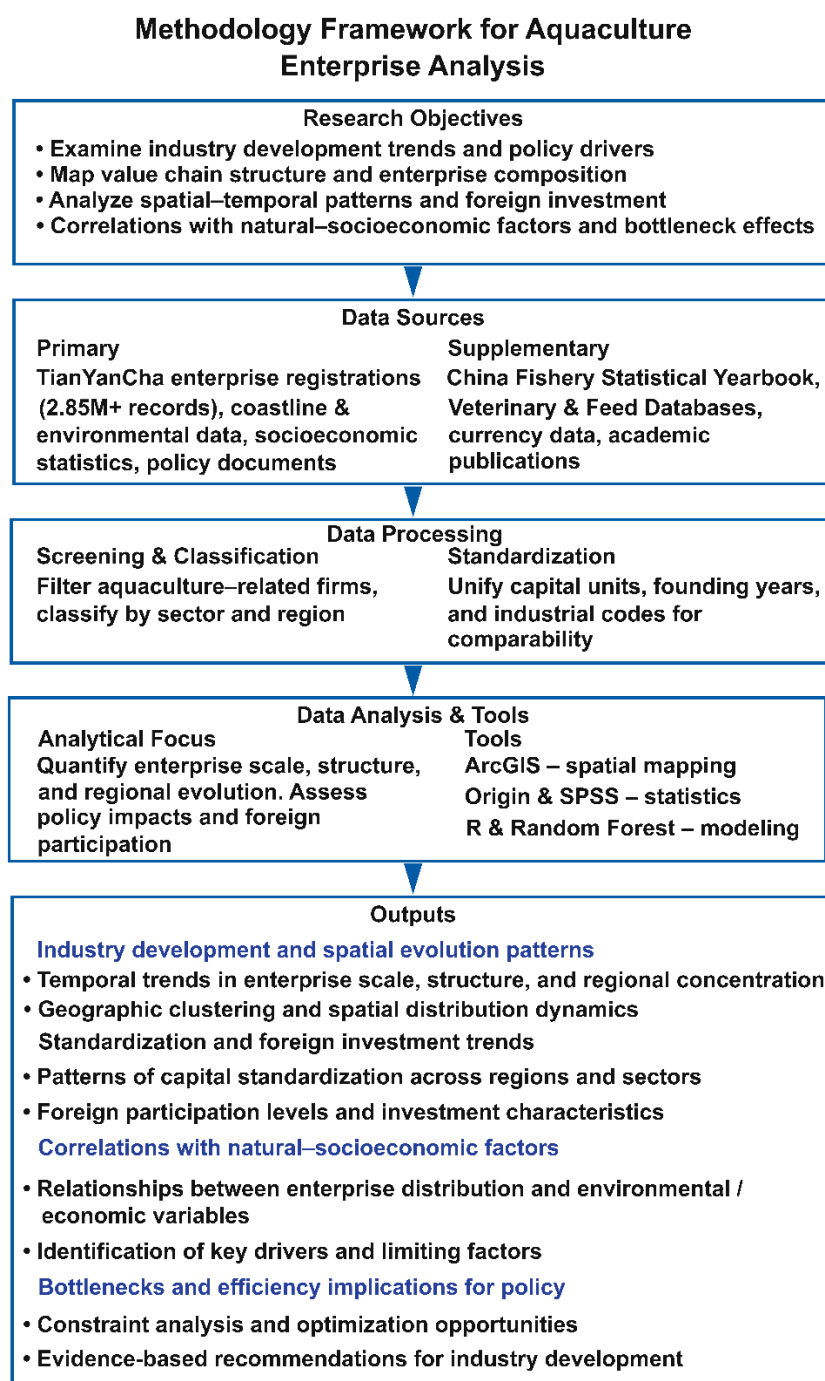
Methodology Framework for Aquaculture Enterprise Analysis

Research Objectives
• Examine industry development trends and policy drivers
• Map value chain structure and enterprise composition
• Analyze spatial–temporal patterns and foreign investment
• Correlations with natural–socioeconomic factors and bottleneck effects

Data Sources
Primary
TianYanCha enterprise registrations (2.85M+ records), coastline & environmental data, socioeconomic statistics, policy documents

Supplementary
China Fishery Statistical Yearbook, Veterinary & Feed Databases, currency data, academic publications

Data Processing
Screening & Classification
Filter aquaculture–related firms, classify by sector and region

Standardization
Unify capital units, founding years, and industrial codes for comparability

Data Analysis & Tools
Analytical Focus
Quantify enterprise scale, structure, and regional evolution. Assess policy impacts and foreign participation

Tools
ArcGIS – spatial mapping
Origin & SPSS – statistics
R & Random Forest – modeling

Outputs
Industry development and spatial evolution patterns
• Temporal trends in enterprise scale, structure, and regional concentration
• Geographic clustering and spatial distribution dynamics
Standardization and foreign investment trends
• Patterns of capital standardization across regions and sectors
• Foreign participation levels and investment characteristics
Correlations with natural–socioeconomic factors
• Relationships between enterprise distribution and environmental / economic variables
• Identification of key drivers and limiting factors
Bottlenecks and efficiency implications for policy
• Constraint analysis and optimization opportunities
• Evidence-based recommendations for industry development